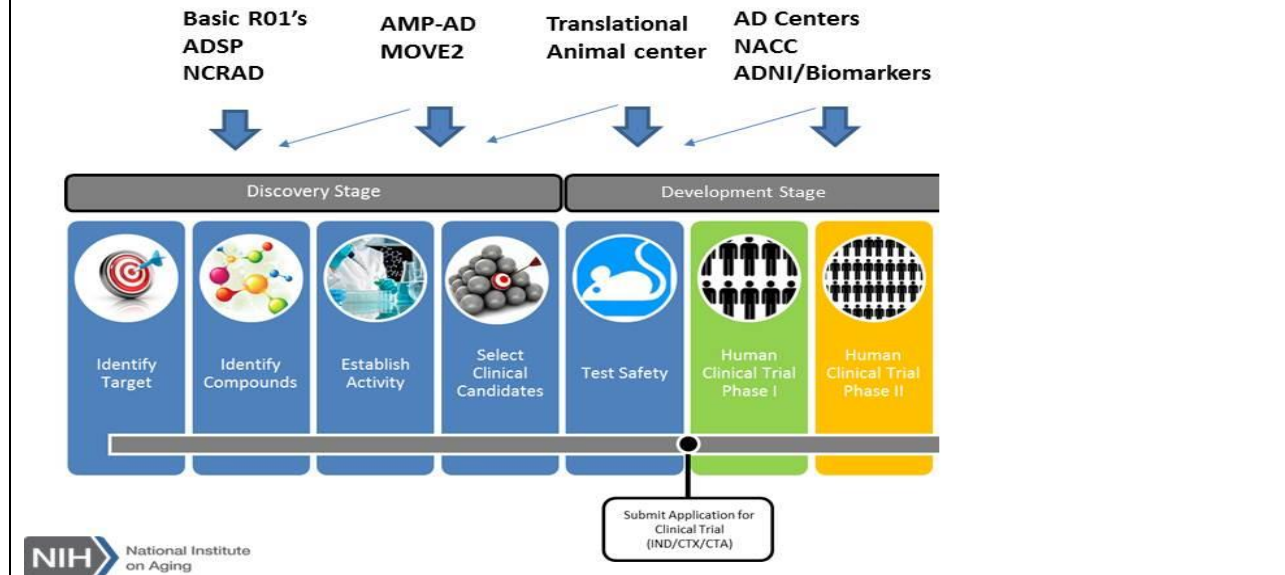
Basic R01's
ADSP
NCRAD

AMP-AD
MOVE2

Translational
Animal center

AD Centers
NACC
ADNI/Biomarkers

Discovery Stage

Development Stage

Identify Target

Identify Compounds

Establish Activity

Select Clinical Candidates

Test Safety

Human Clinical Trial Phase I

Human Clinical Trial Phase II

Submit Application for Clinical Trial (IND/CTX/CTA)

NIH National Institute on Aging